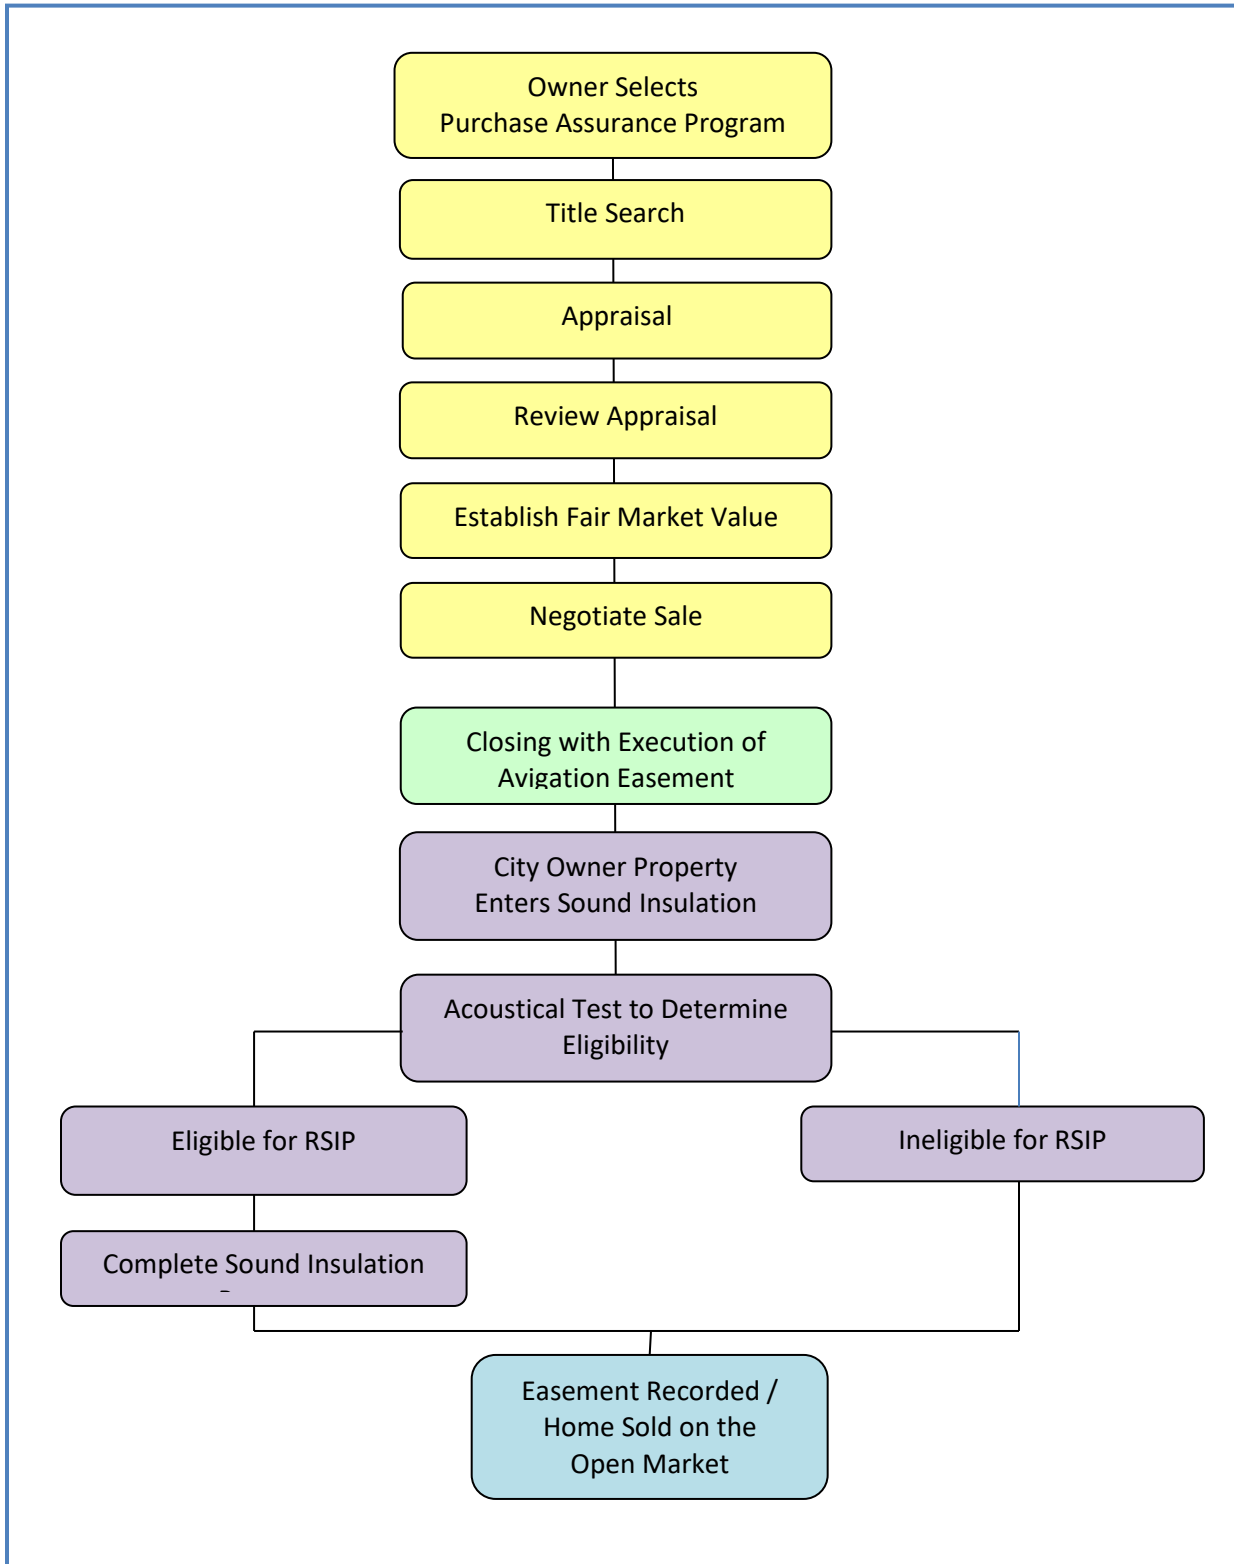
Owner Selects
Purchase Assurance Program

Title Search

Appraisal

Review Appraisal

Establish Fair Market Value

Negotiate Sale

Closing with Execution of
Avigation Easement

City Owner Property
Enters Sound Insulation

Acoustical Test to Determine
Eligibility

Eligible for RSIP

Ineligible for RSIP

Complete Sound Insulation

Easement Recorded /
Home Sold on the
Open Market